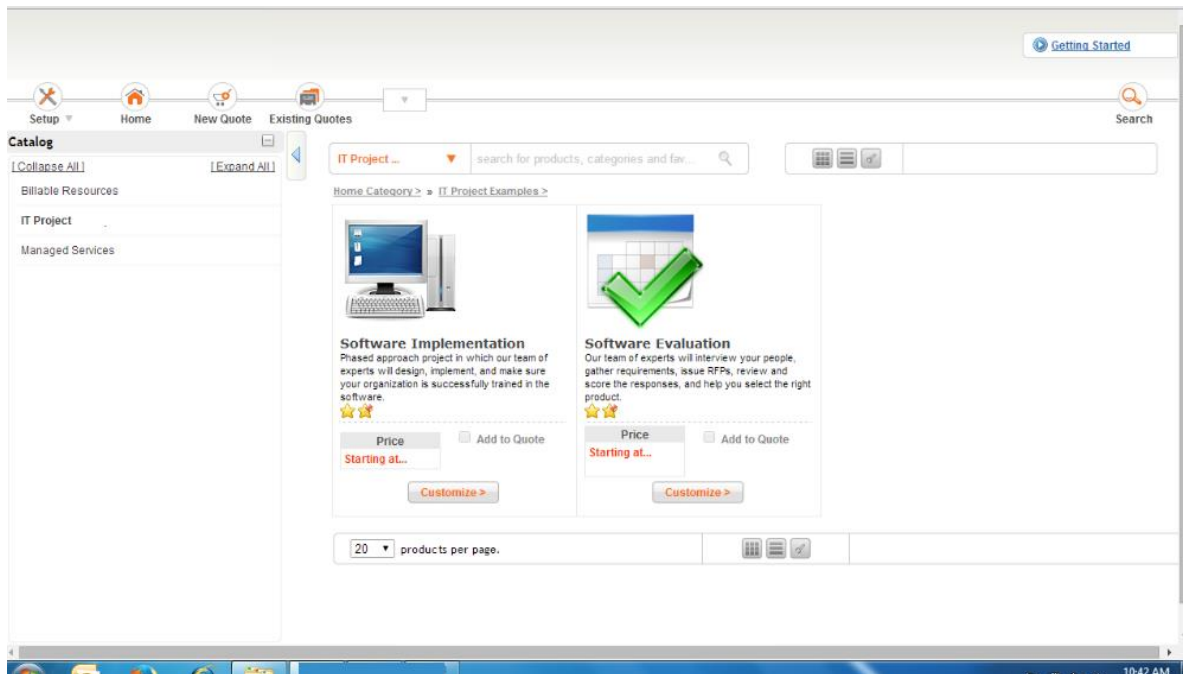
Getting Started

Setup
Home
New Quote
Existing Quotes
Search

Catalog
[ Collapse All ]
[ Expand All ]
Billable Resources
IT Project
Managed Services

IT Project ...
search for products, categories and fav...

Home Category > » IT Project Examples >

Software Implementation
Phased approach project in which our team of experts will design, implement, and make sure your organization is successfully trained in the software.

Price
Starting at...
Add to Quote
Customize >

Software Evaluation
Our team of experts will interview your people, gather requirements, issue RFPs, review and score the responses, and help you select the right product.

Price
Starting at...
Add to Quote
Customize >

20 products per page.

10:42 AM